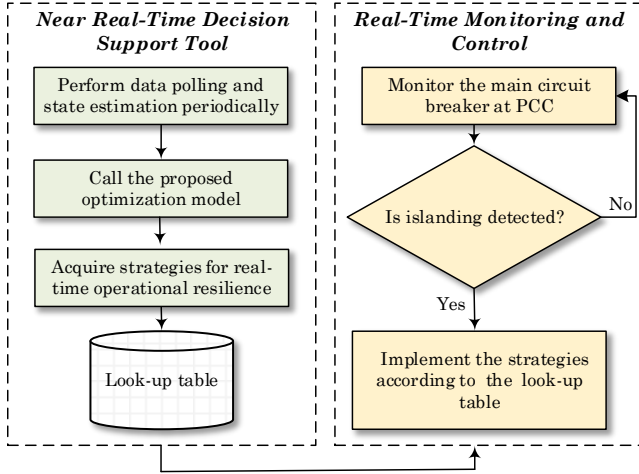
Near Real-Time Decision Support Tool

Perform data polling and state estimation periodically

Call the proposed optimization model

Acquire strategies for real-time operational resilience

Look-up table

Real-Time Monitoring and Control

Monitor the main circuit breaker at PCC

Is islanding detected?

No

Yes

Implement the strategies according to the look-up table